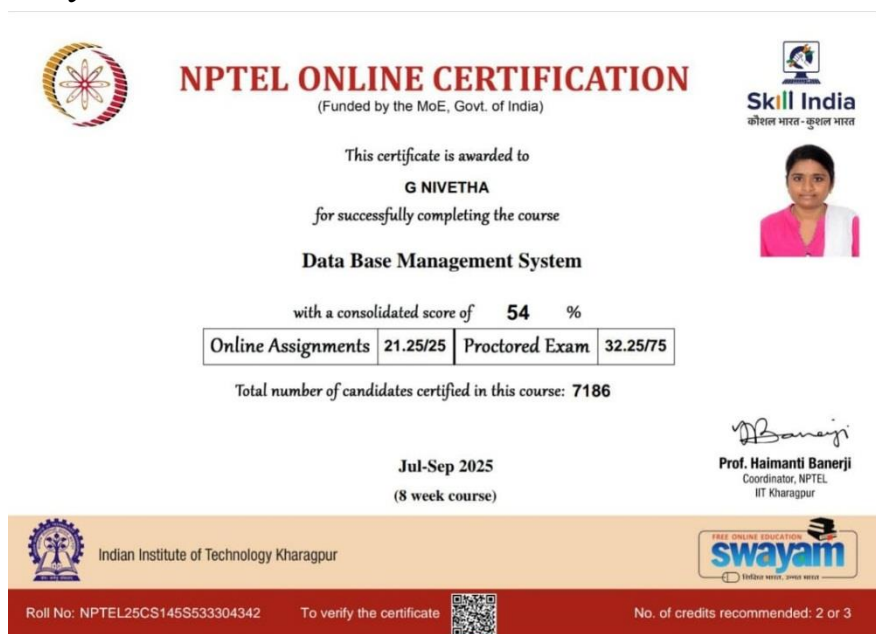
NPTEL ONLINE CERTIFICATION
(Funded by the MoE, Govt. of India)

Skill India
कौशल भारत - कुशल भारत

This certificate is awarded to
G NIVETHA
for successfully completing the course

Data Base Management System

with a consolidated score of 54 %

| Online Assignments | 21.25/25 | Proctored Exam | 32.25/75 |
|---|---|---|---|

Total number of candidates certified in this course: 7186

Jul-Sep 2025
(8 week course)

Prof. Haimanti Banerji
Coordinator, NPTEL
IIT Kharagpur

Indian Institute of Technology Kharagpur

FREE ONLINE EDUCATION
swayam

Roll No: NPTEL25CS145S533304342 To verify the certificate No. of credits recommended: 2 or 3